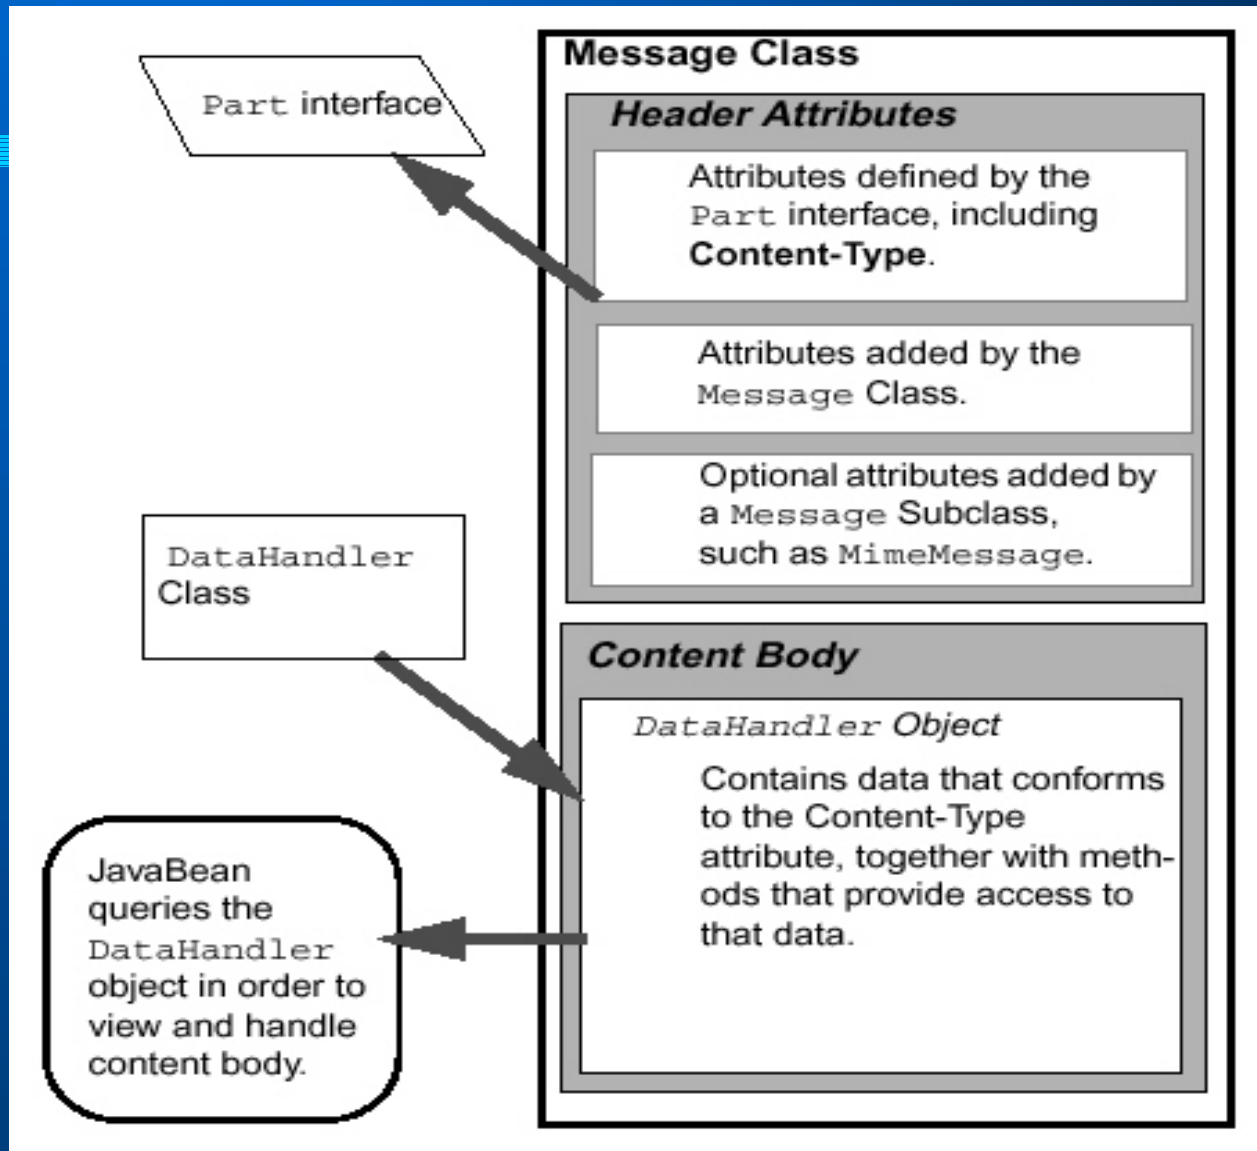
Part interface

Message Class

Header Attributes

Attributes defined by the Part interface, including **Content-Type**.

Attributes added by the Message Class.

Optional attributes added by a Message Subclass, such as MimeMessage.

DataHandler Class

Content Body

DataHandler Object

Contains data that conforms to the Content-Type attribute, together with methods that provide access to that data.

JavaBean queries the DataHandler object in order to view and handle content body.